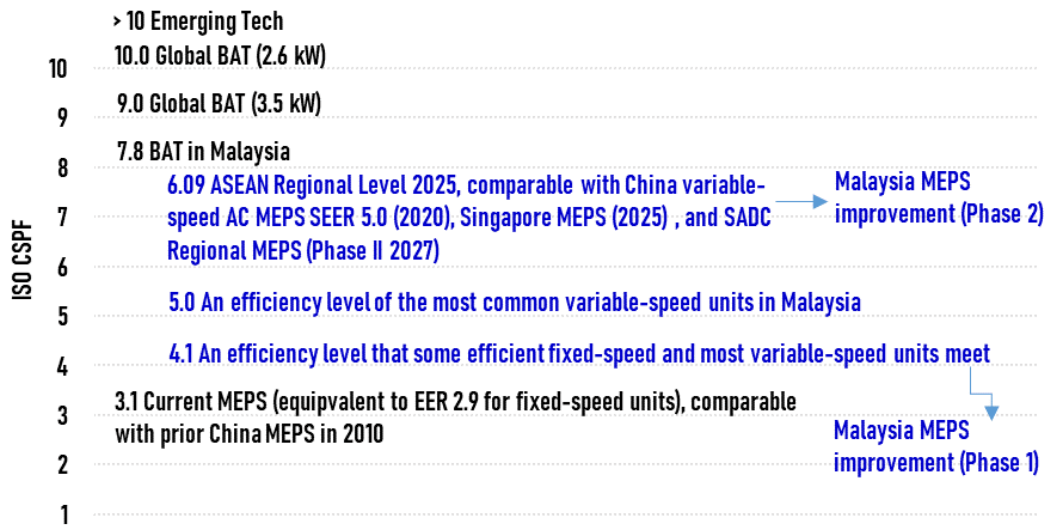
> 10 Emerging Tech

10.0 Global BAT (2.6 kW)

9.0 Global BAT (3.5 kW)

7.8 BAT in Malaysia

6.09 ASEAN Regional Level 2025, comparable with China variable-speed AC MEPS SEER 5.0 (2020), Singapore MEPS (2025) , and SADC Regional MEPS (Phase II 2027)

Malaysia MEPS improvement (Phase 2)

5.0 An efficiency level of the most common variable-speed units in Malaysia

4.1 An efficiency level that some efficient fixed-speed and most variable-speed units meet

3.1 Current MEPS (equipvalent to EER 2.9 for fixed-speed units), comparable with prior China MEPS in 2010

Malaysia MEPS improvement (Phase 1)

ISO CSPF

10
9
8
7
6
5
4
3
2
1